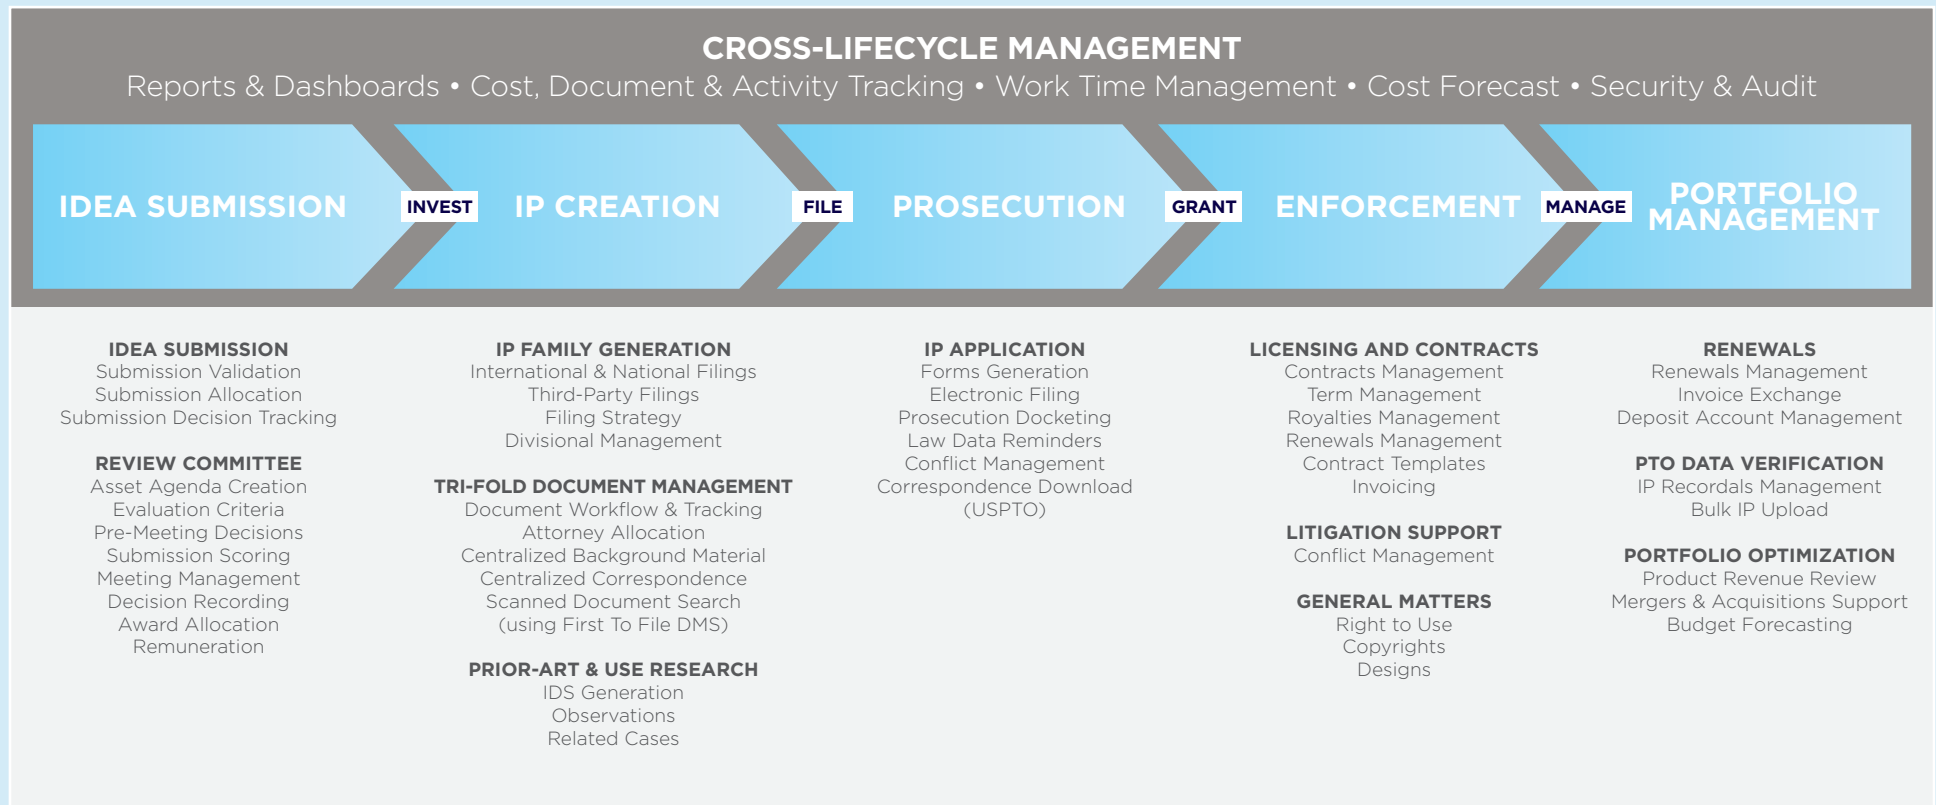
CROSS-LIFECYCLE MANAGEMENT
Reports & Dashboards • Cost, Document & Activity Tracking • Work Time Management • Cost Forecast • Security & Audit

IDEA SUBMISSION INVEST IP CREATION FILE PROSECUTION GRANT ENFORCEMENT MANAGE PORTFOLIO MANAGEMENT

IDEA SUBMISSION
Submission Validation
Submission Allocation
Submission Decision Tracking

REVIEW COMMITTEE
Asset Agenda Creation
Evaluation Criteria
Pre-Meeting Decisions
Submission Scoring
Meeting Management
Decision Recording
Award Allocation
Remuneration

IP FAMILY GENERATION
International & National Filings
Third-Party Filings
Filing Strategy
Divisional Management

TRI-FOLD DOCUMENT MANAGEMENT
Document Workflow & Tracking
Attorney Allocation
Centralized Background Material
Centralized Correspondence
Scanned Document Search
(using First To File DMS)

PRIOR-ART & USE RESEARCH
IDS Generation
Observations
Related Cases

IP APPLICATION
Forms Generation
Electronic Filing
Prosecution Docketing
Law Data Reminders
Conflict Management
Correspondence Download
(USPTO)

LICENSING AND CONTRACTS
Contracts Management
Term Management
Royalties Management
Renewals Management
Contract Templates
Invoicing

LITIGATION SUPPORT
Conflict Management

GENERAL MATTERS
Right to Use
Copyrights
Designs

RENEWALS
Renewals Management
Invoice Exchange
Deposit Account Management

PTO DATA VERIFICATION
IP Recordals Management
Bulk IP Upload

PORTFOLIO OPTIMIZATION
Product Revenue Review
Mergers & Acquisitions Support
Budget Forecasting